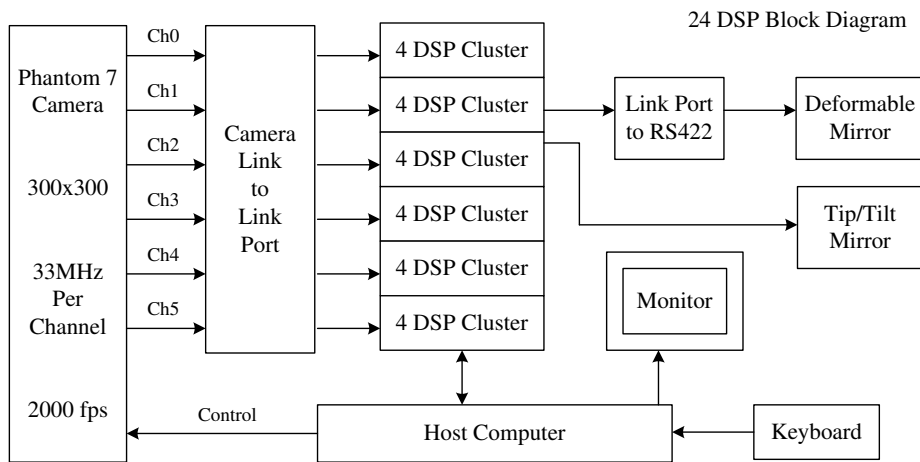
24 DSP Block Diagram

Phantom 7 Camera

300x300

33MHz Per Channel

2000 fps

Ch0
Ch1
Ch2
Ch3
Ch4
Ch5

Camera Link to Link Port

4 DSP Cluster
4 DSP Cluster
4 DSP Cluster
4 DSP Cluster
4 DSP Cluster
4 DSP Cluster

Link Port to RS422

Deformable Mirror

Tip/Tilt Mirror

Monitor

Control

Host Computer

Keyboard